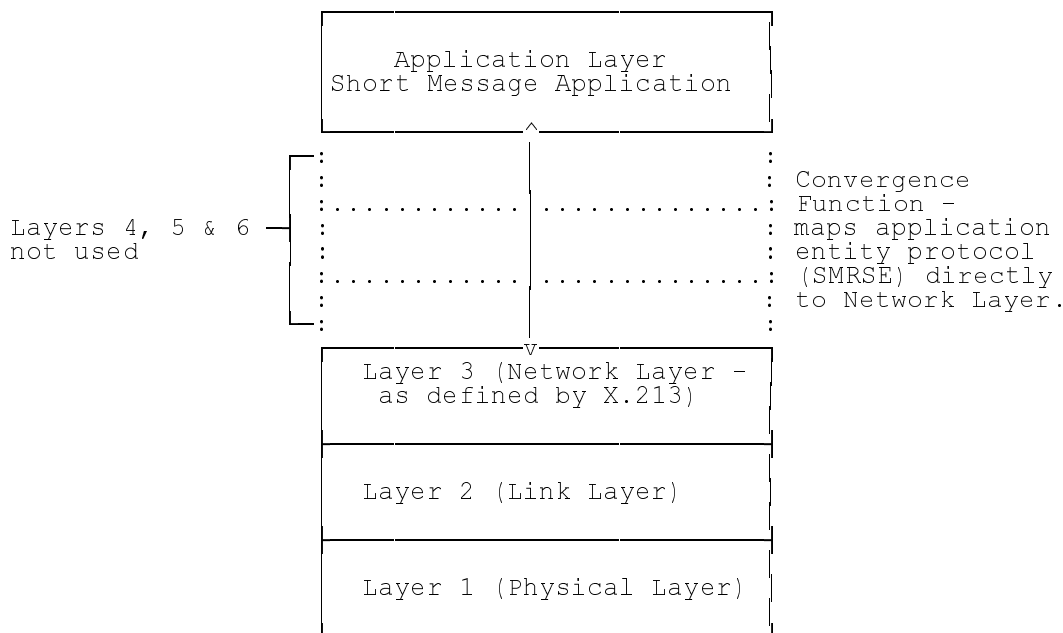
Application Layer
Short Message Application

Layers 4, 5 & 6
not used

Convergence
Function -
maps application
entity protocol
(SMRSE) directly
to Network Layer.

Layer 3 (Network Layer -
as defined by X.213)

Layer 2 (Link Layer)

Layer 1 (Physical Layer)